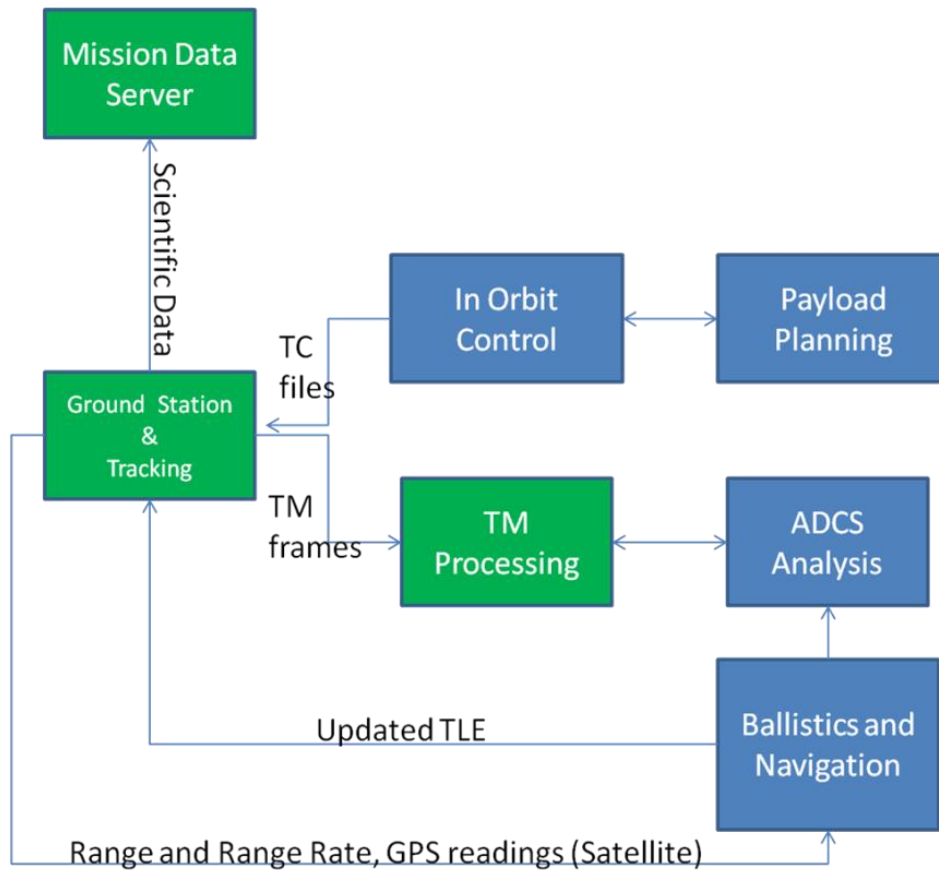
Mission Data Server

Scientific Data

In Orbit Control

Payload Planning

TC files

Ground Station & Tracking

TM frames

TM Processing

ADCS Analysis

Updated TLE

Ballistics and Navigation

Range and Range Rate, GPS readings (Satellite)